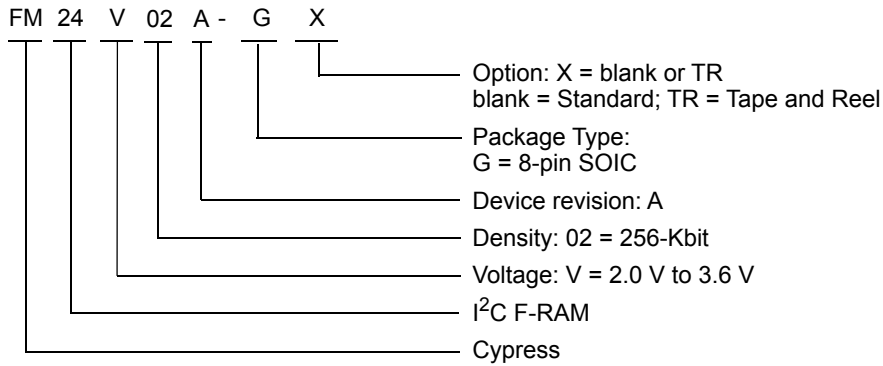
FM 24 V 02 A - G X

Option: X = blank or TR
blank = Standard; TR = Tape and Reel

Package Type:
G = 8-pin SOIC

Device revision: A

Density: 02 = 256-Kbit

Voltage: V = 2.0 V to 3.6 V

$I^2C$ F-RAM

Cypress